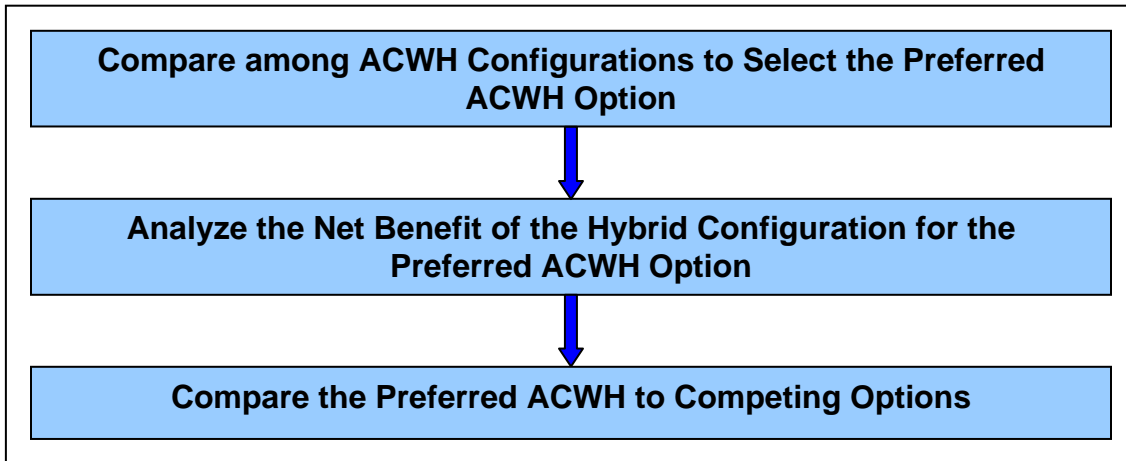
Compare among ACWH Configurations to Select the Preferred ACWH Option

Analyze the Net Benefit of the Hybrid Configuration for the Preferred ACWH Option

Compare the Preferred ACWH to Competing Options